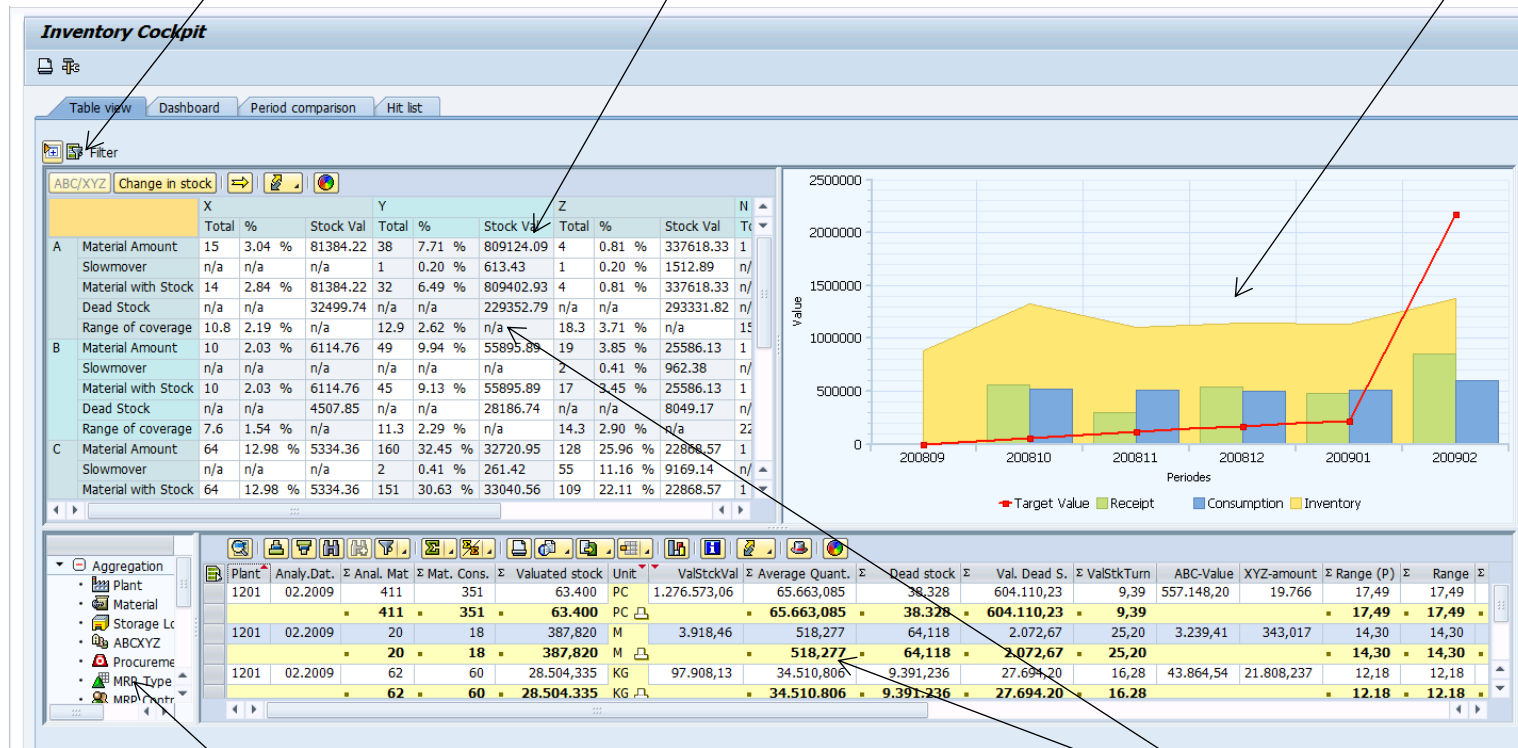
Inventory Cockpit

Table view | Dashboard | Period comparison | Hit list

Filter

ABC/XYZ | Change in stock

|  |  | X |  |  | Y |  |  | Z |  |  | N |
|---|---|---|---|---|---|---|---|---|---|---|---|
|  |  | Total | % | Stock Val | Total | % | Stock Val | Total | % | Stock Val | To |
| A | Material Amount | 15 | 3.04 % | 81384.22 | 38 | 7.71 % | 809124.09 | 4 | 0.81 % | 337618.33 | 1 |
|  | Slowmover | n/a | n/a | n/a | 1 | 0.20 % | 613.43 | 1 | 0.20 % | 1512.89 | n/ |
|  | Material with Stock | 14 | 2.84 % | 81384.22 | 32 | 6.49 % | 809402.93 | 4 | 0.81 % | 337618.33 | 1 |
|  | Dead Stock | n/a | n/a | 32499.74 | n/a | n/a | 229352.79 | n/a | n/a | 293331.82 | n/ |
|  | Range of coverage | 10.8 | 2.19 % | n/a | 12.9 | 2.62 % | n/a | 18.3 | 3.71 % | n/a | 15 |
| B | Material Amount | 10 | 2.03 % | 6114.76 | 49 | 9.94 % | 55895.89 | 19 | 3.85 % | 25586.13 | 1 |
|  | Slowmover | n/a | n/a | n/a | n/a | n/a | n/a | 2 | 0.41 % | 962.38 | n/ |
|  | Material with Stock | 10 | 2.03 % | 6114.76 | 45 | 9.13 % | 55895.89 | 17 | 3.45 % | 25586.13 | 1 |
|  | Dead Stock | n/a | n/a | 4507.85 | n/a | n/a | 28186.74 | n/a | n/a | 8049.17 | n/ |
|  | Range of coverage | 7.6 | 1.54 % | n/a | 11.3 | 2.29 % | n/a | 14.3 | 2.90 % | n/a | 22 |
| C | Material Amount | 64 | 12.98 % | 5334.36 | 160 | 32.45 % | 32720.95 | 128 | 25.96 % | 22868.57 | 1 |
|  | Slowmover | n/a | n/a | n/a | 2 | 0.41 % | 261.42 | 55 | 11.16 % | 9169.14 | n/ |
|  | Material with Stock | 64 | 12.98 % | 5334.36 | 151 | 30.63 % | 33040.56 | 109 | 22.11 % | 22868.57 | 1 |

2500000
2000000
1500000
1000000
500000
0
Value
200809 200810 200811 200812 200901 200902
Periodes
Target Value  Receipt  Consumption  Inventory

Aggregation
Plant
Material
Storage Lo
ABCXYZ
Procureme
MRP Type
MRP Contr

| Plant | Analy.Dat. | Σ Anal. Mat | Σ Mat. Cons. | Σ Valuated stock | Unit | ValStckVal | Σ Average Quant. | Σ Dead stock | Σ Val. Dead S. | Σ ValStkTurn | ABC-Value | XYZ-amount | Σ Range (P) | Σ Range | Σ |
|---|---|---|---|---|---|---|---|---|---|---|---|---|---|---|---|
| 1201 | 02.2009 | 411 | 351 | 63.400 | PC | 1.276.573,06 | 65.663,085 | 38.328 | 604.110,23 | 9,39 | 557.148,20 | 19.766 | 17,49 | 17,49 |  |
|  |  | 411 | 351 | 63.400 | PC |  | 65.663,085 | 38.328 | 604.110,23 | 9,39 |  |  | 17,49 | 17,49 |  |
| 1201 | 02.2009 | 20 | 18 | 387,820 | M | 3.918,46 | 518,277 | 64,118 | 2.072,67 | 25,20 | 3.239,41 | 343,017 | 14,30 | 14,30 |  |
|  |  | 20 | 18 | 387,820 | M |  | 518,277 | 64,118 | 2.072,67 | 25,20 |  |  | 14,30 | 14,30 |  |
| 1201 | 02.2009 | 62 | 60 | 28.504,335 | KG | 97.908,13 | 34.510,806 | 9.391,236 | 27.694,20 | 16,28 | 43.864,54 | 21.808,237 | 12,18 | 12,18 |  |
|  |  | 62 | 60 | 28.504.335 | KG |  | 34.510.806 | 9.391.236 | 27.694.20 | 16.28 |  |  | 12.18 | 12.18 |  |